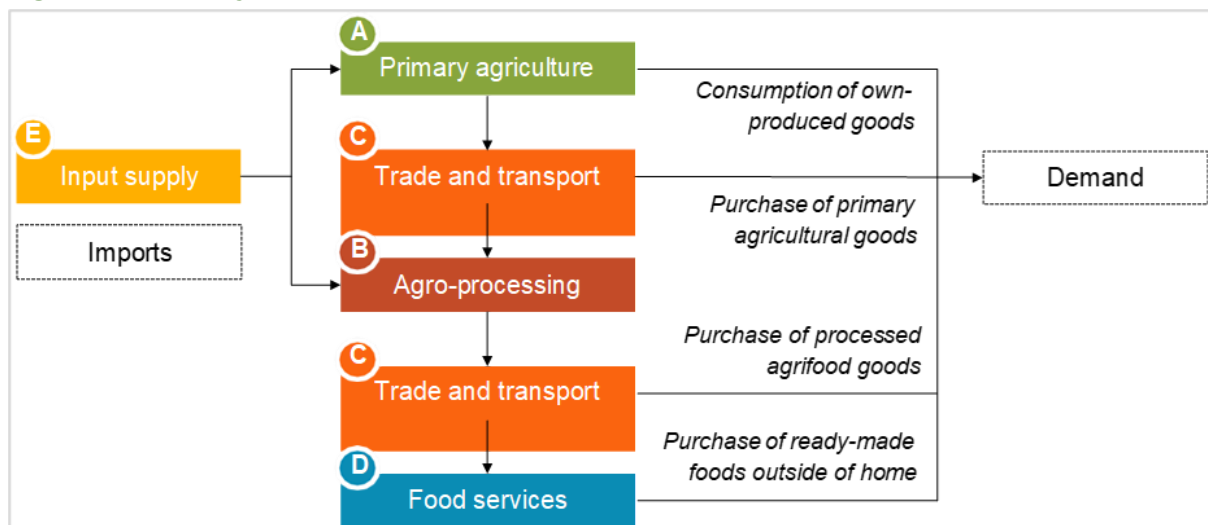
A
Primary agriculture

E
Input supply

Imports

C
Trade and transport

B
Agro-processing

C
Trade and transport

D
Food services

Consumption of own-produced goods

Purchase of primary agricultural goods

Purchase of processed agrifood goods

Purchase of ready-made foods outside of home

Demand